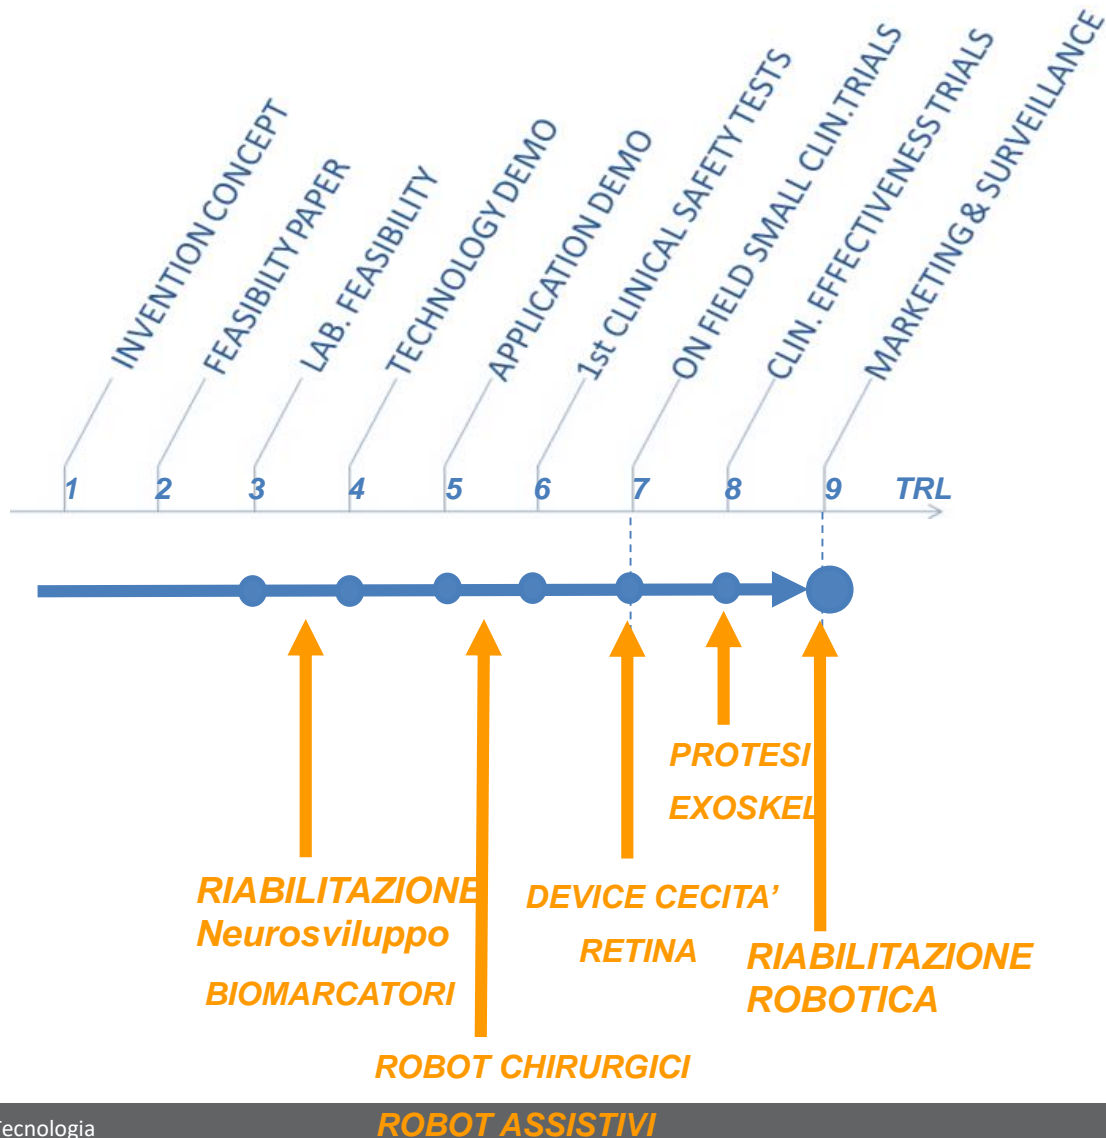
INVENTION CONCEPT
FEASIBILTY PAPER
LAB. FEASIBILITY
TECHNOLOGY DEMO
APPLICATION DEMO
1st CLINICAL SAFETY TESTS
ON FIELD SMALL CLIN.TRIALS
CLIN. EFFECTIVENESS TRIALS
MARKETING & SURVEILLANCE

1 2 3 4 5 6 7 8 9 TRL

PROTESI
EXOSKEL

RIABILITAZIONE
Neurosviluppo
BIOMARCATORI

DEVICE CECITA'
RETINA

RIABILITAZIONE
ROBOTICA

ROBOT CHIRURGICI

ROBOT ASSISTIVI

Tecnologia